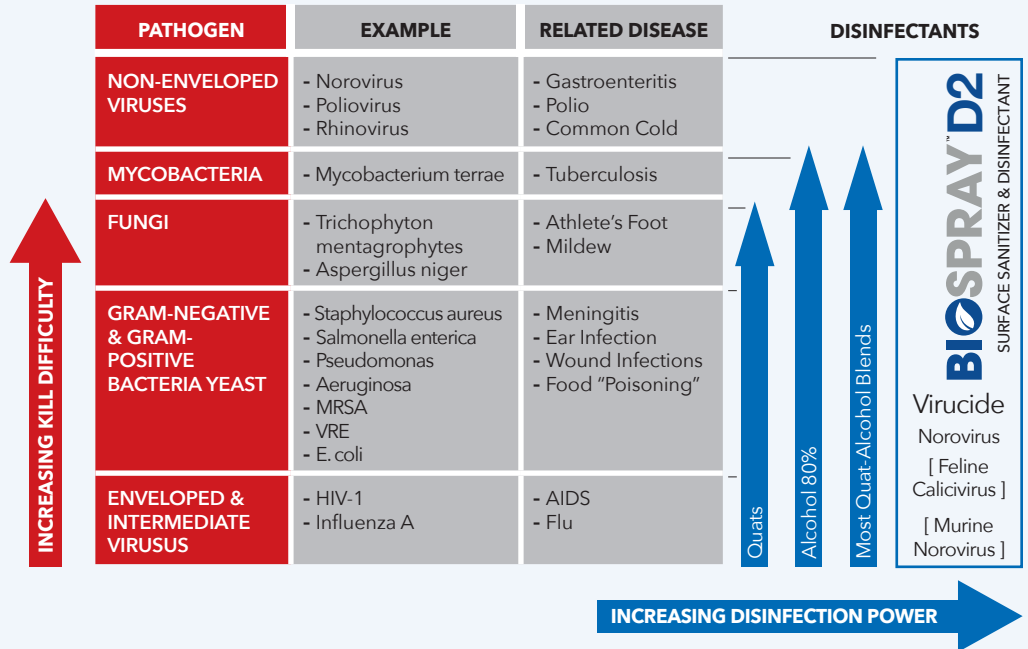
| PATHOGEN | EXAMPLE | RELATED DISEASE |
|---|---|---|
| NON-ENVELOPED VIRUSES | - Norovirus - Poliovirus - Rhinovirus | - Gastroenteritis - Polio - Common Cold |
| MYCOBACTERIA | - Mycobacterium terrae | - Tuberculosis |
| FUNGI | - Trichophyton mentagrophytes - Aspergillus niger | - Athlete's Foot - Mildew |
| GRAM-NEGATIVE & GRAM-POSITIVE BACTERIA YEAST | - Staphylococcus aureus - Salmonella enterica - Pseudomonas - Aeruginosa - MRSA - VRE - E. coli | - Meningitis - Ear Infection - Wound Infections - Food "Poisoning" |
| ENVELOPED & INTERMEDIATE VIRUSUS | - HIV-1 - Influenza A | - AIDS - Flu |

INCREASING KILL DIFFICULTY

DISINFECTANTS

Quats

Alcohol 80%

Most Quat-Alcohol Blends

BIOSPRAY™ D2
SURFACE SANITIZER & DISINFECTANT

Virucide
Norovirus
[ Feline Calicivirus ]
[ Murine Norovirus ]

INCREASING DISINFECTION POWER